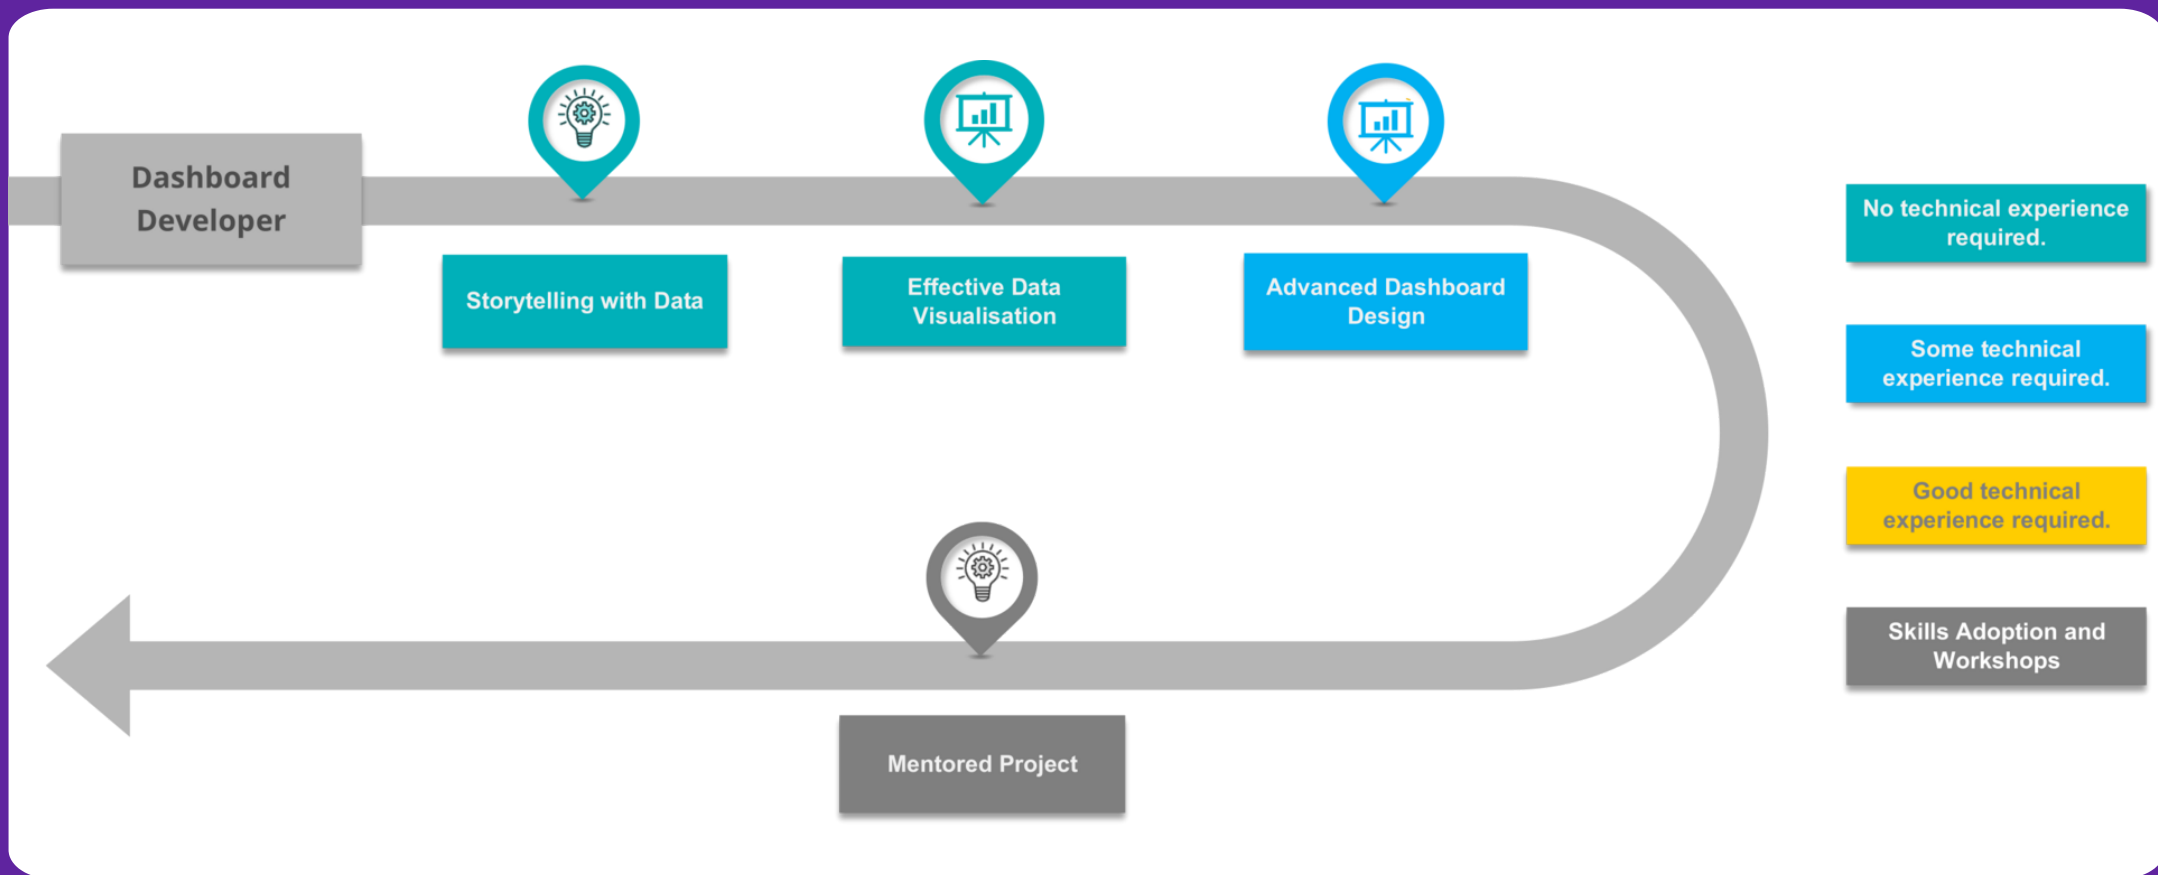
Dashboard Developer

Storytelling with Data

Effective Data Visualisation

Advanced Dashboard Design

Mentored Project

No technical experience required.

Some technical experience required.

Good technical experience required.

Skills Adoption and Workshops